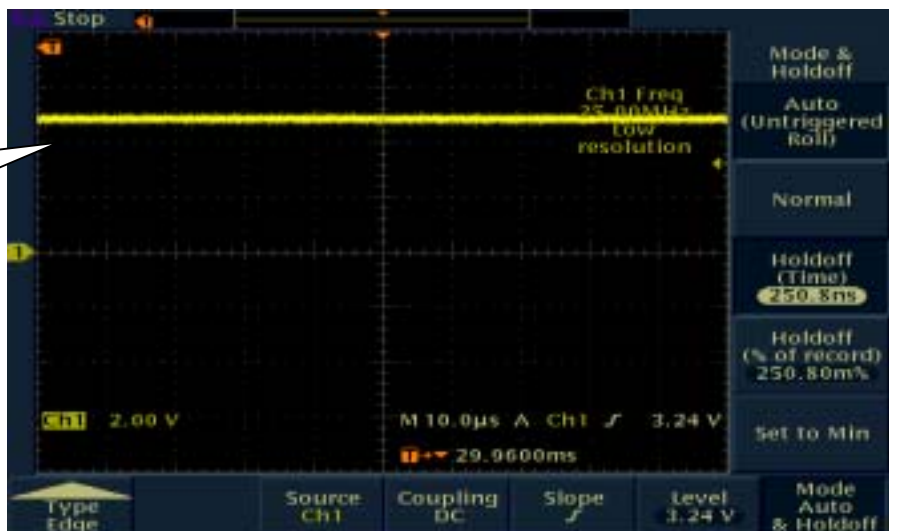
Stop

Ch1 Freq
25.00MHz
Low
resolution

Mode &
Holdoff

Auto
(Untriggered
Roll)

Normal

Holdoff
(Time)
250.8ns

Holdoff
(% of record)
250.80m%

Set to Min

Ch1 2.00 V

M 10.0µs A Ch1 ʃ 3.24 V

T→ 29.9600ms

Type
Edge

Source
Ch1

Coupling
DC

Slope
ʃ

Level
3.24 V

Mode
Auto
& Holdoff